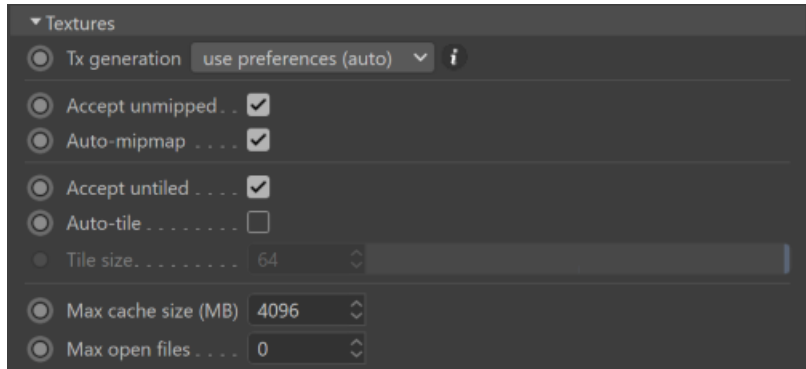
▾ Textures

Tx generation use preferences (auto) i

Accept unmipped . .

Auto-mipmap . . . .

Accept untiled . . . .

Auto-tile . . . . . . . .

Tile size. . . . . . . . . 64

Max cache size (MB) 4096

Max open files . . . . 0